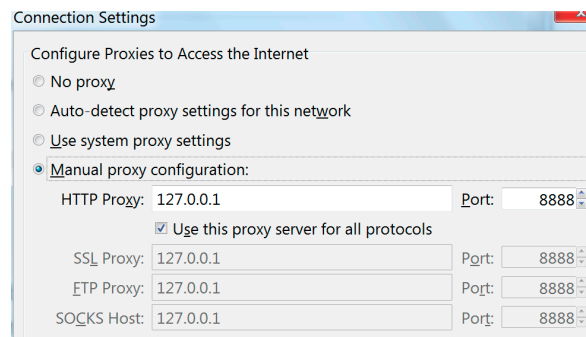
Connection Settings

Configure Proxies to Access the Internet

No proxy

Auto-detect proxy settings for this network

Use system proxy settings

Manual proxy configuration:

HTTP Proxy: 127.0.0.1 Port: 8888

Use this proxy server for all protocols

SSL Proxy: 127.0.0.1 Port: 8888

FTP Proxy: 127.0.0.1 Port: 8888

SOCKS Host: 127.0.0.1 Port: 8888